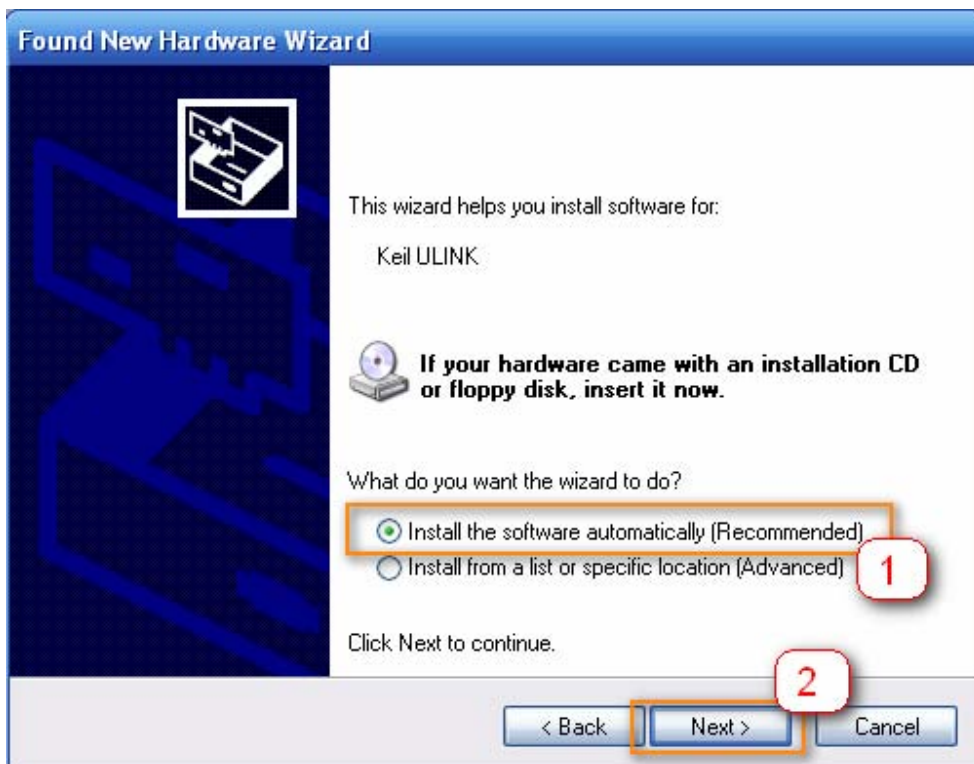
Found New Hardware Wizard

This wizard helps you install software for:

Keil ULINK

If your hardware came with an installation CD or floppy disk, insert it now.

What do you want the wizard to do?

Install the software automatically (Recommended)

Install from a list or specific location (Advanced)

1

Click Next to continue.

2

< Back

Next >

Cancel